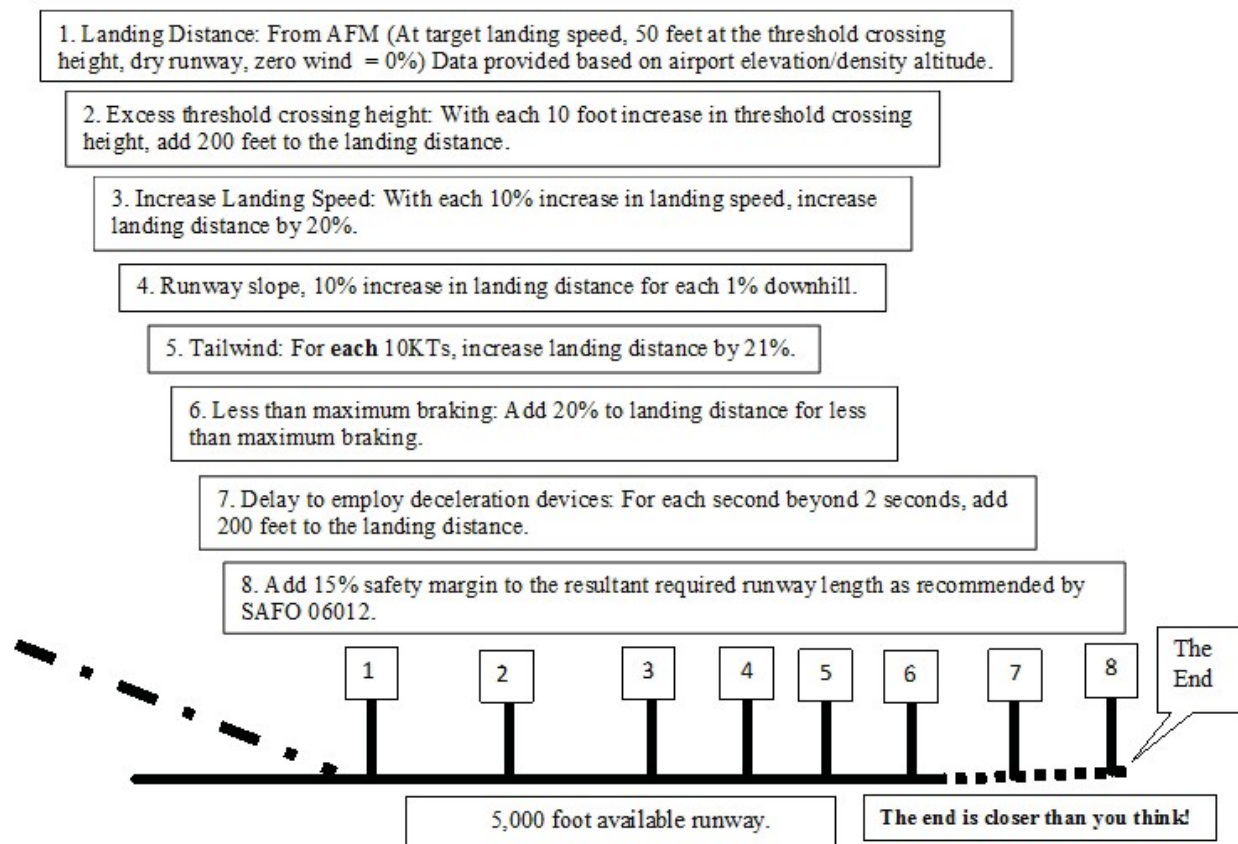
1. Landing Distance: From AFM (At target landing speed, 50 feet at the threshold crossing height, dry runway, zero wind = 0%) Data provided based on airport elevation/density altitude.

2. Excess threshold crossing height: With each 10 foot increase in threshold crossing height, add 200 feet to the landing distance.

3. Increase Landing Speed: With each 10% increase in landing speed, increase landing distance by 20%.

4. Runway slope, 10% increase in landing distance for each 1% downhill.

5. Tailwind: For **each** 10KTs, increase landing distance by 21%.

6. Less than maximum braking: Add 20% to landing distance for less than maximum braking.

7. Delay to employ deceleration devices: For each second beyond 2 seconds, add 200 feet to the landing distance.

8. Add 15% safety margin to the resultant required runway length as recommended by SAFO 06012.

1

2

3

4

5

6

7

8

The End

5,000 foot available runway.

**The end is closer than you think!**